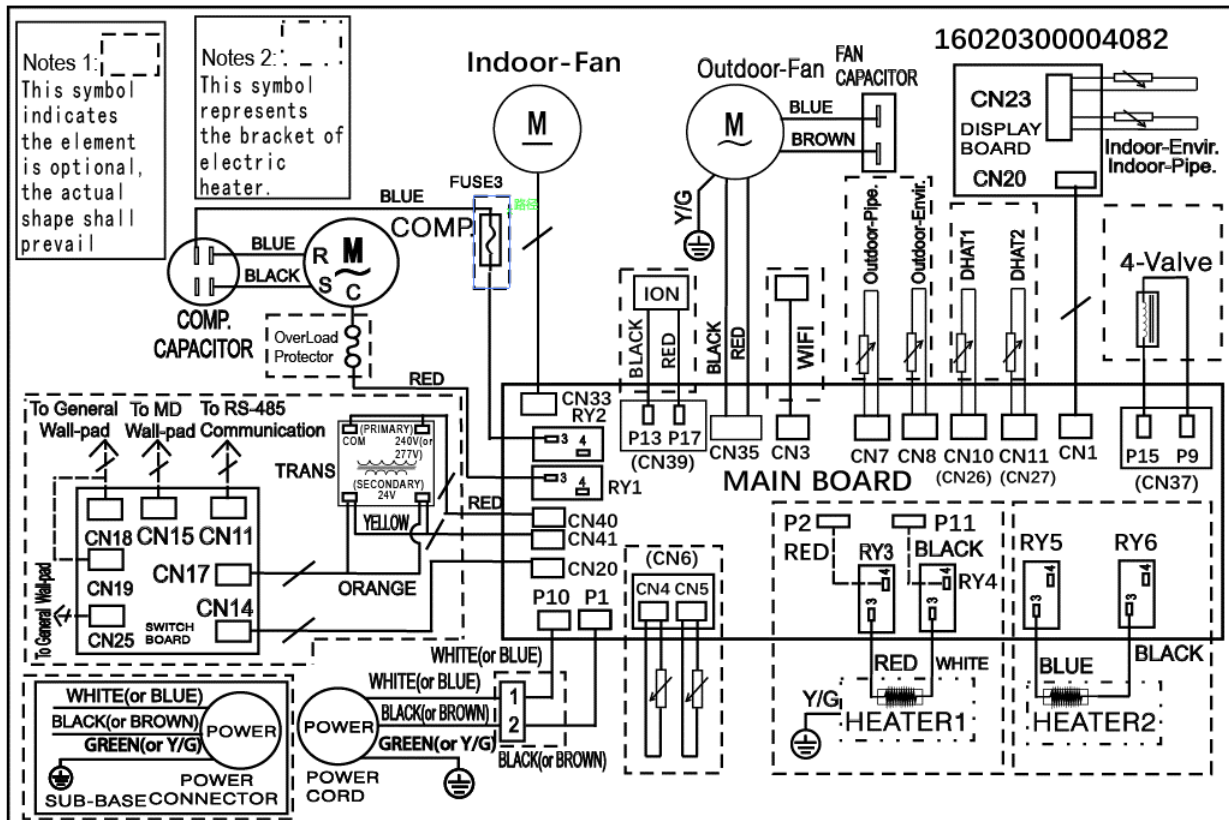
Notes 1:
This symbol indicates the element is optional, the actual shape shall prevail

Notes 2:
This symbol represents the bracket of electric heater.

Indoor-Fan

M

Outdoor-Fan

M

FAN CAPACITOR

BLUE

BROWN

16020300004082

CN23

DISPLAY BOARD

CN20

Indoor-Envir.
Indoor-Pipe.

BLUE

FUSE3

路径

COMP.

BLUE

BLACK

R

S

C

M

COMP. CAPACITOR

OverLoad Protector

Y/G

ION

BLACK

RED

BLACK

RED

WIFI

Outdoor-Pipe.

Outdoor-Envir.

DHAT1

DHAT2

4-Valve

RED

CN33

RY2

To General Wall-pad

To MD Wall-pad

To RS-485 Communication

TRANS

(PRIMARY)
COM 240V(or 277V)

(SECONDARY)
24V

3 4

3 4

RY1

P13 P17
(CN39)

CN35

CN3

CN7

CN8

CN10
(CN26)

CN11
(CN27)

CN1

P15 P9
(CN37)

MAIN BOARD

RED

YELLOW

CN40

CN41

CN20

CN18 CN15 CN11

CN19

CN17

CN25

SWITCH BOARD

CN14

To General Wall-pad

ORANGE

(CN6)

CN4 CN5

P2

P11

RED

BLACK

RY3

RY4

RY5

RY6

P10 P1

WHITE(or BLUE)

WHITE(or BLUE)

BLACK(or BROWN)

GREEN(or Y/G)

1

2

BLACK(or BROWN)

POWER

POWER CORD

RED

WHITE

BLUE

BLACK

Y/G

HEATER1

HEATER2

WHITE(or BLUE)

BLACK(or BROWN)

GREEN(or Y/G)

POWER

SUB-BASE

POWER CONNECTOR